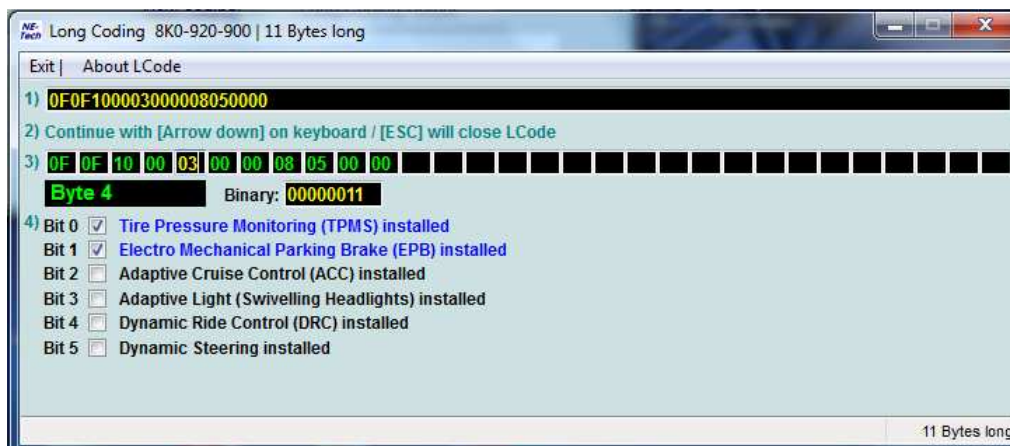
NE-Tech Long Coding 8K0-920-900 | 11 Bytes long

Exit | About LCode

1) 0F0F100003000008050000

2) Continue with [Arrow down] on keyboard / [ESC] will close LCode

3) 0F 0F 10 00 03 00 00 08 05 00 00

Byte 4 Binary: 00000011

4) Bit 0 Tire Pressure Monitoring (TPMS) installed
Bit 1 Electro Mechanical Parking Brake (EPB) installed
Bit 2 Adaptive Cruise Control (ACC) installed
Bit 3 Adaptive Light (Swivelling Headlights) installed
Bit 4 Dynamic Ride Control (DRC) installed
Bit 5 Dynamic Steering installed

11 Bytes long